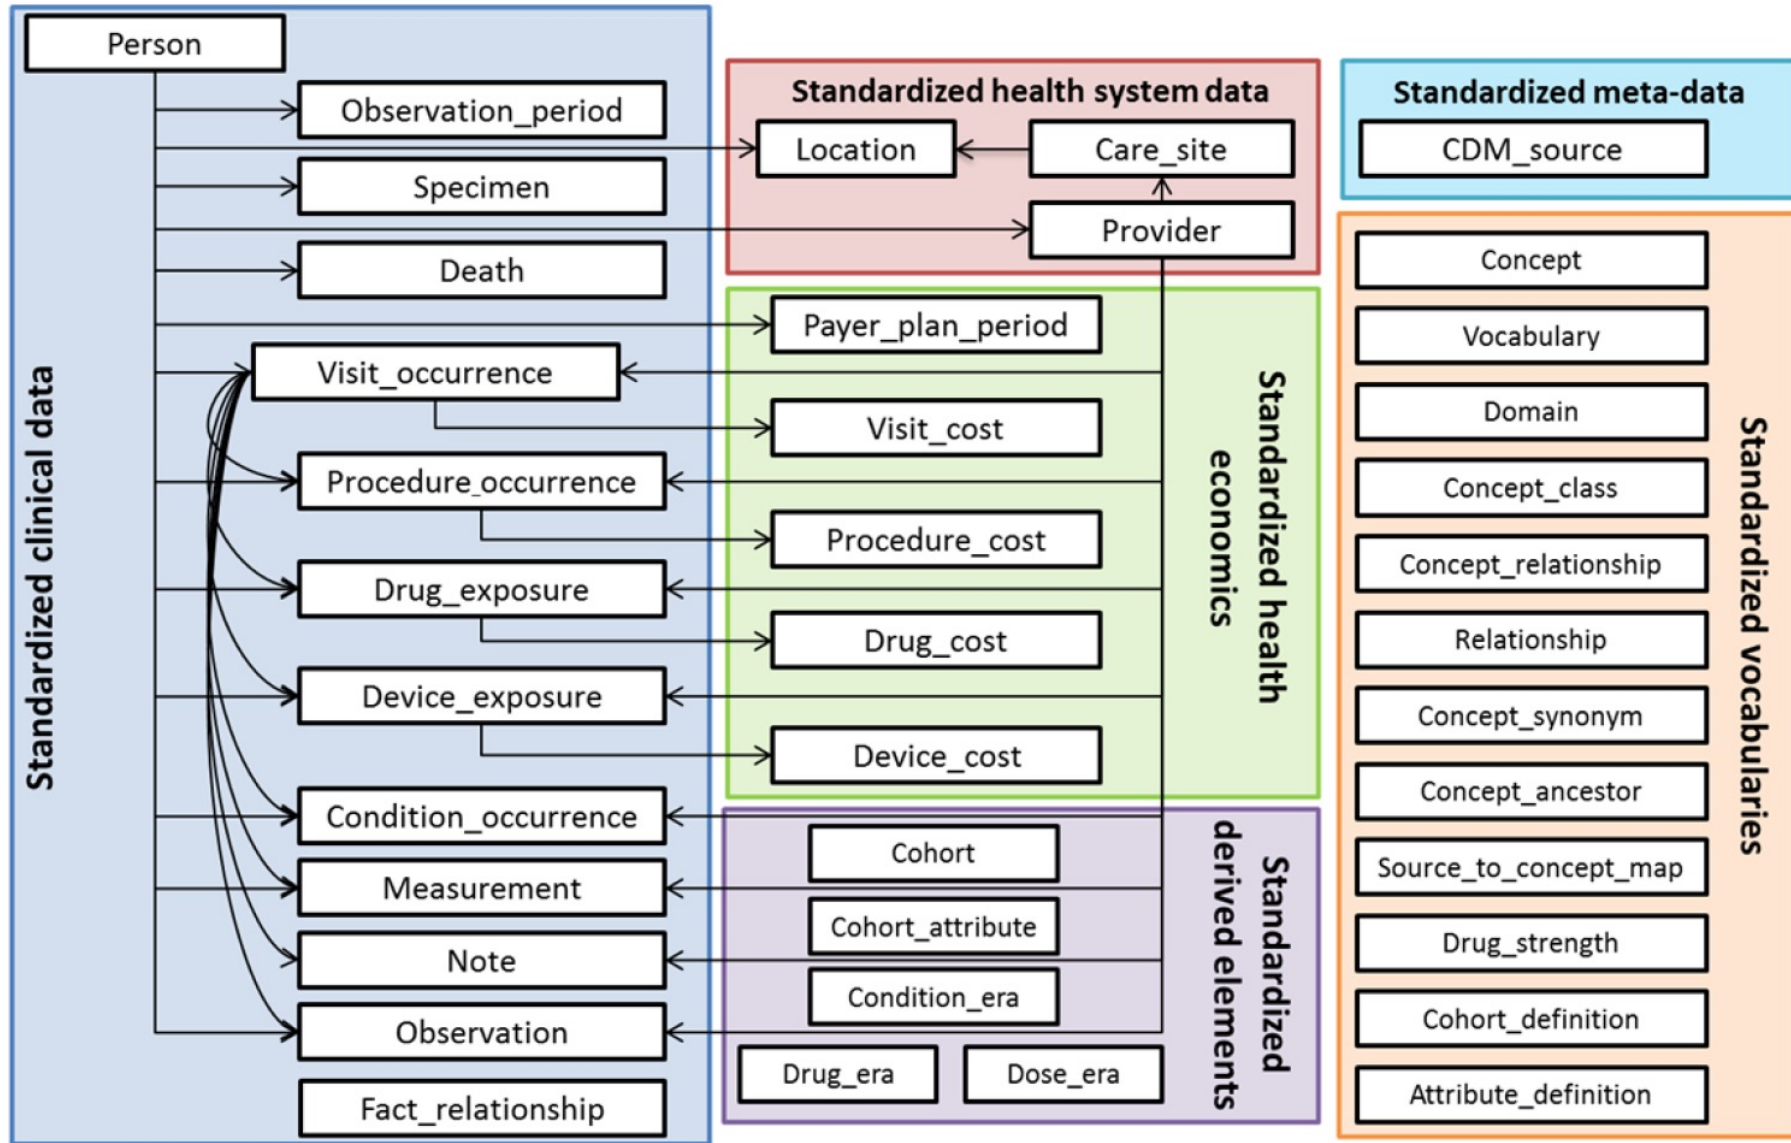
Standardized clinical data

Person

Observation_period

Specimen

Death

Visit_occurrence

Procedure_occurrence

Drug_exposure

Device_exposure

Condition_occurrence

Measurement

Note

Observation

Fact_relationship

Standardized health system data

Location

Care_site

Provider

Standardized health economics

Payer_plan_period

Visit_cost

Procedure_cost

Drug_cost

Device_cost

Standardized derived elements

Cohort

Cohort_attribute

Condition_era

Drug_era

Dose_era

Standardized meta-data

CDM_source

Standardized vocabularies

Concept

Vocabulary

Domain

Concept_class

Concept_relationship

Relationship

Concept_synonym

Concept_ancestor

Source_to_concept_map

Drug_strength

Cohort_definition

Attribute_definition